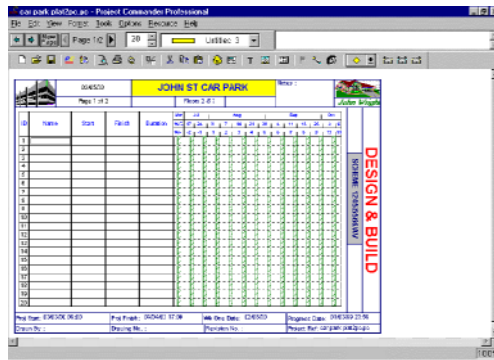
car park plat2pc.ac - Project Commander Professional

File Edit View Format Tools Options Resource Help

Page 1 of 2 | 20 | Untitled 3

03/05/00 | JOHN ST CAR PARK | Status :

Page 1 of 2 | Phase 2 of 3

John Wright

| ID | Name | Start | Finish | Duration |
|---|---|---|---|---|
| 1 | | | | |
| 2 | | | | |
| 3 | | | | |
| 4 | | | | |
| 5 | | | | |
| 6 | | | | |
| 7 | | | | |
| 8 | | | | |
| 9 | | | | |
| 10 | | | | |
| 11 | | | | |
| 12 | | | | |
| 13 | | | | |
| 14 | | | | |
| 15 | | | | |
| 16 | | | | |
| 17 | | | | |
| 18 | | | | |
| 19 | | | | |
| 20 | | | | |

Jul | Aug | Sep | Oct

SCHEME: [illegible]

DESIGN & BUILD

Proj Start: 03/05/00 08:00 | Proj Finish: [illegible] | Wk One Date: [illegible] | Progress Date: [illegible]

Drawn By : | Drawing No : | Revision No : | Project Ref: carpark plat2pc.pc

100